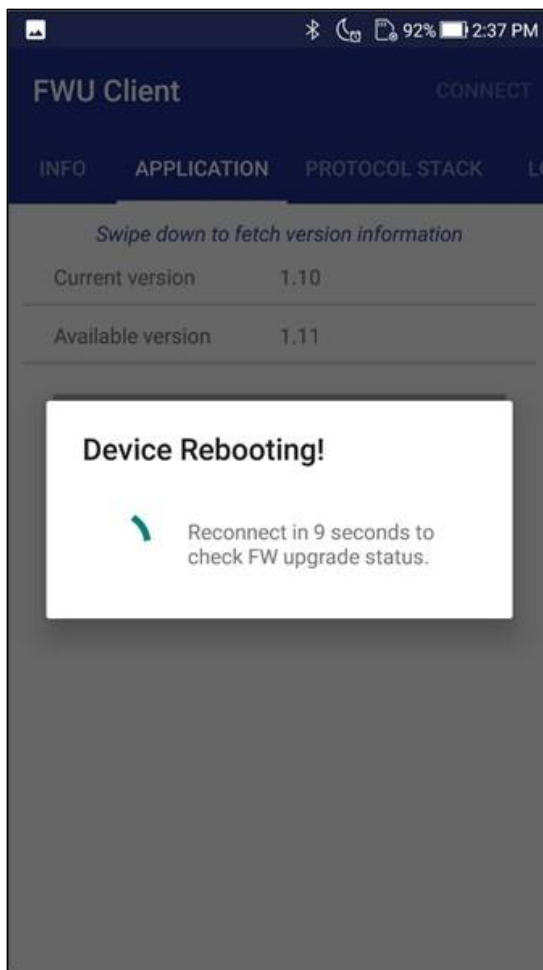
92% 2:37 PM

FWU Client

CONNECT

INFO APPLICATION PROTOCOL STACK L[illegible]

Swipe down to fetch version information

| Current version | 1.10 |
|---|---|
| Available version | 1.11 |

Device Rebooting!

Reconnect in 9 seconds to check FW upgrade status.